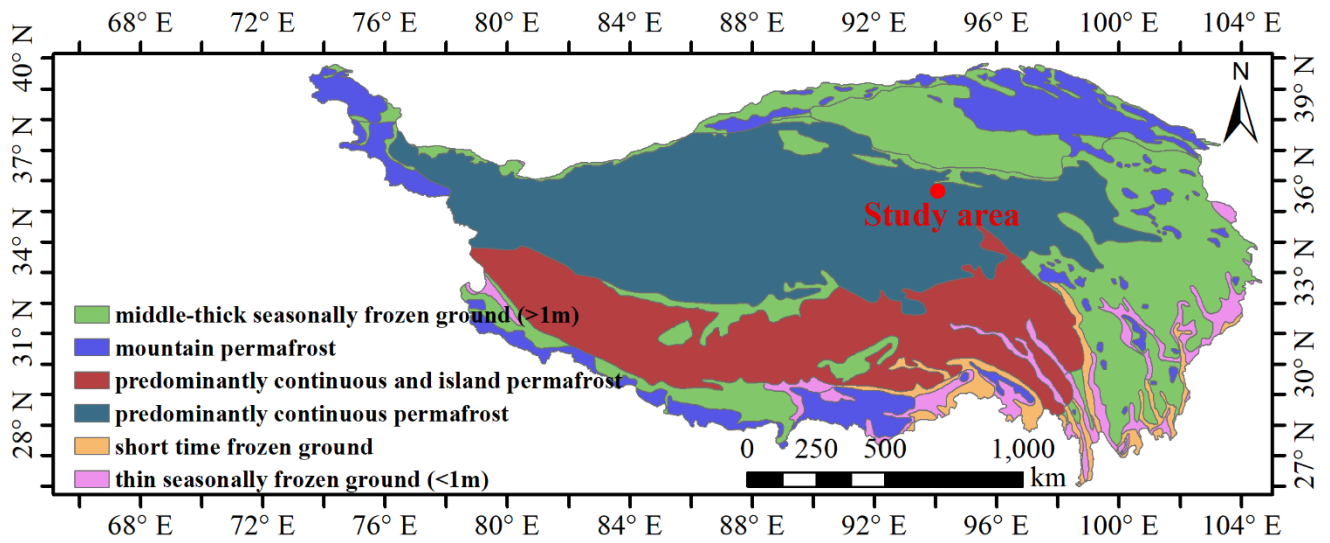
68° E 72° E 76° E 80° E 84° E 88° E 92° E 96° E 100° E 104° E

40° N
37° N
34° N
31° N
28° N

39° N
36° N
33° N
30° N
27° N

N

Study area

middle-thick seasonally frozen ground (>1m)
mountain permafrost
predominantly continuous and island permafrost
predominantly continuous permafrost
short time frozen ground
thin seasonally frozen ground (<1m)

0 250 500 1,000
km

68° E 72° E 76° E 80° E 84° E 88° E 92° E 96° E 100° E 104° E